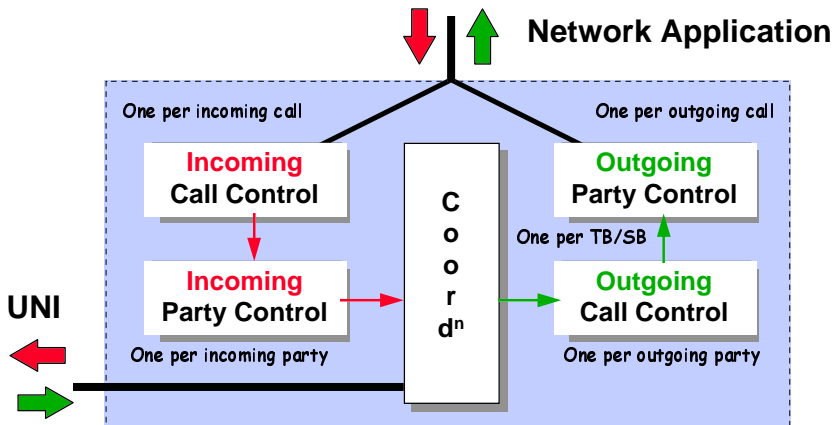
Network Application

One per incoming call

One per outgoing call

Incoming
Call Control

Incoming
Party Control

One per incoming party

C
o
o
r
$d^n$

Outgoing
Party Control

One per TB/SB

Outgoing
Call Control

One per outgoing party

UNI